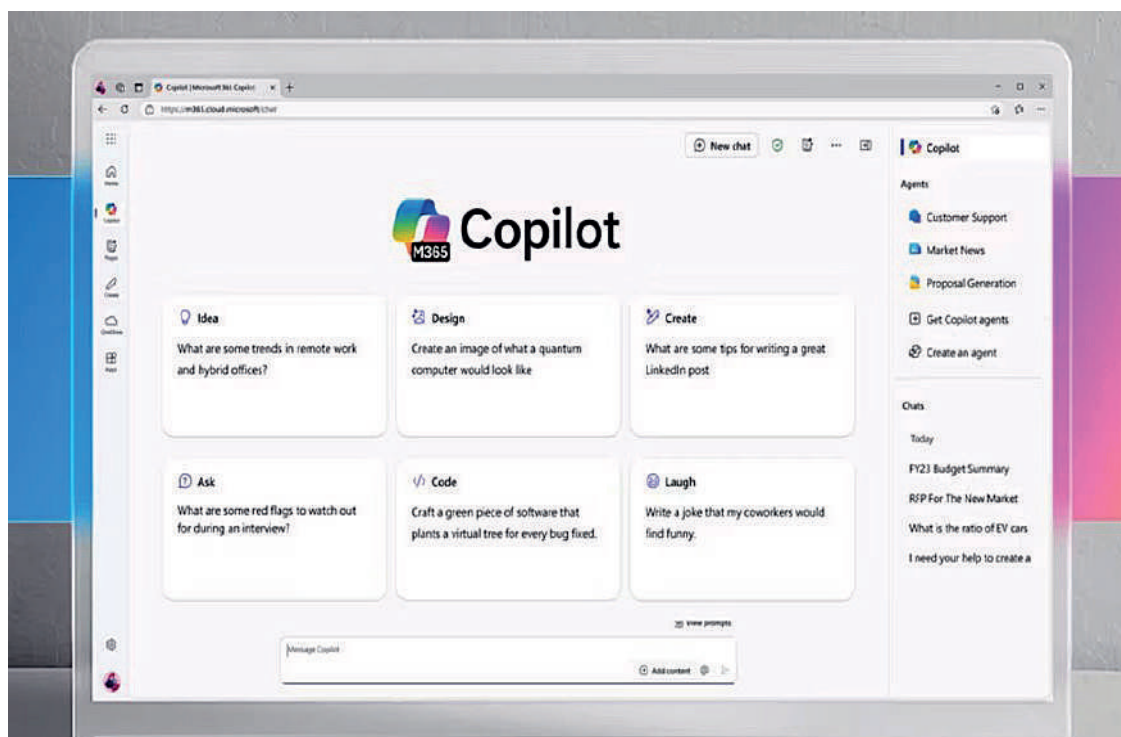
Copilot | Microsoft 365 Copilot

https://m365.cloud.microsoft/chat

Home

Copilot

Pages

Create

OneDrive

Apps

New chat

M365 Copilot

Idea
What are some trends in remote work and hybrid offices?

Design
Create an image of what a quantum computer would look like

Create
What are some tips for writing a great LinkedIn post

Ask
What are some red flags to watch out for during an interview?

Code
Craft a green piece of software that plants a virtual tree for every bug fixed.

Laugh
Write a joke that my coworkers would find funny.

View prompts

Message Copilot

Add content

Copilot

Agents

Customer Support

Market News

Proposal Generation

Get Copilot agents

Create an agent

Chats

Today

FY23 Budget Summary

RFP For The New Market

What is the ratio of EV cars

I need your help to create a